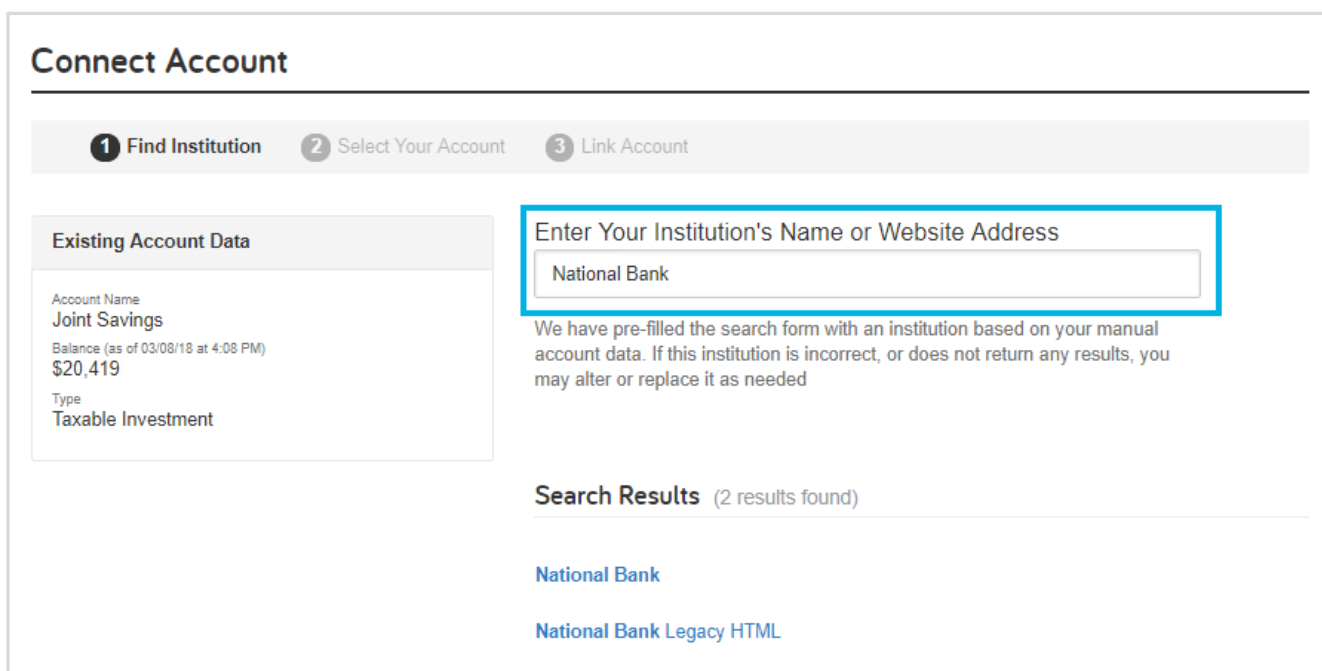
Connect Account

1 Find Institution 2 Select Your Account 3 Link Account

Existing Account Data

Account Name
Joint Savings
Balance (as of 03/08/18 at 4:08 PM)
$20,419
Type
Taxable Investment

Enter Your Institution's Name or Website Address

National Bank

We have pre-filled the search form with an institution based on your manual account data. If this institution is incorrect, or does not return any results, you may alter or replace it as needed

Search Results (2 results found)

National Bank

National Bank Legacy HTML